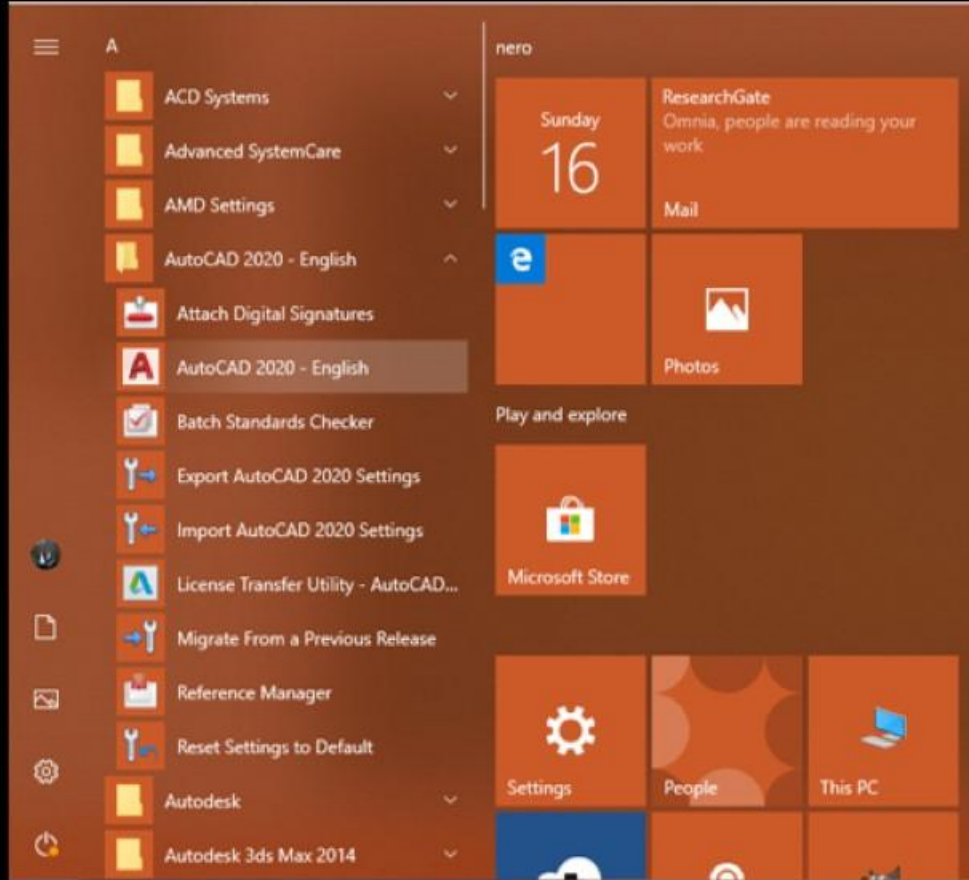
A

ACD Systems

Advanced SystemCare

AMD Settings

AutoCAD 2020 - English

Attach Digital Signatures

AutoCAD 2020 - English

Batch Standards Checker

Export AutoCAD 2020 Settings

Import AutoCAD 2020 Settings

License Transfer Utility - AutoCAD...

Migrate From a Previous Release

Reference Manager

Reset Settings to Default

Autodesk

Autodesk 3ds Max 2014

nero

Sunday
16

ResearchGate
Omnia, people are reading your work
Mail

Photos

Play and explore

Microsoft Store

Settings

People

This PC